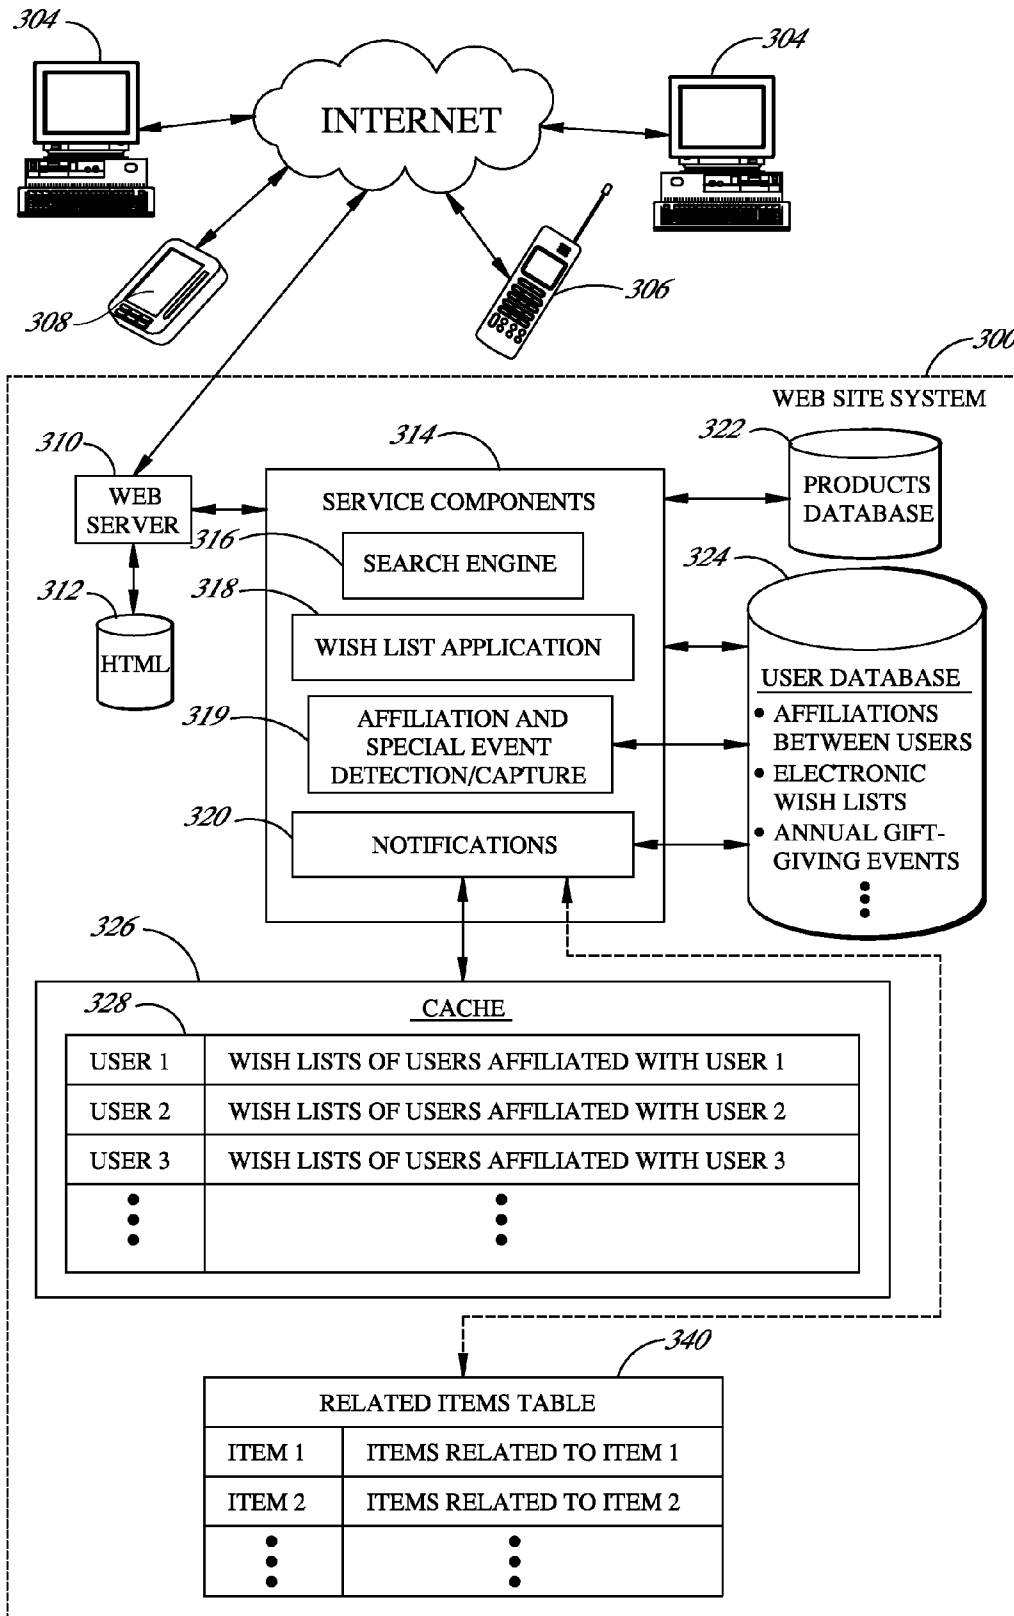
304

304

INTERNET

308

306

300

WEB SITE SYSTEM

310

WEB SERVER

312

HTML

314

SERVICE COMPONENTS

316

SEARCH ENGINE

318

WISH LIST APPLICATION

319

AFFILIATION AND SPECIAL EVENT DETECTION/CAPTURE

320

NOTIFICATIONS

322

PRODUCTS DATABASE

324

USER DATABASE

• AFFILIATIONS BETWEEN USERS
• ELECTRONIC WISH LISTS
• ANNUAL GIFT-GIVING EVENTS
⋮

326

CACHE

328

| USER 1 | WISH LISTS OF USERS AFFILIATED WITH USER 1 |
|---|---|
| USER 2 | WISH LISTS OF USERS AFFILIATED WITH USER 2 |
| USER 3 | WISH LISTS OF USERS AFFILIATED WITH USER 3 |
| ⋮ | ⋮ |

340

RELATED ITEMS TABLE

| ITEM 1 | ITEMS RELATED TO ITEM 1 |
|---|---|
| ITEM 2 | ITEMS RELATED TO ITEM 2 |
| ⋮ | ⋮ |